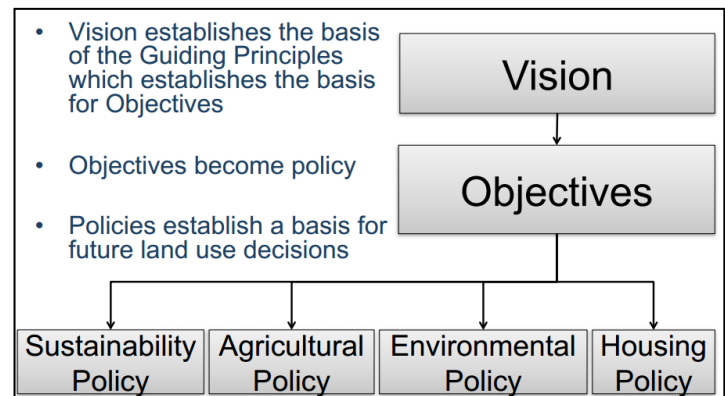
- Vision establishes the basis of the Guiding Principles which establishes the basis for Objectives
- Objectives become policy
- Policies establish a basis for future land use decisions

Vision

Objectives

Sustainability Policy

Agricultural Policy

Environmental Policy

Housing Policy